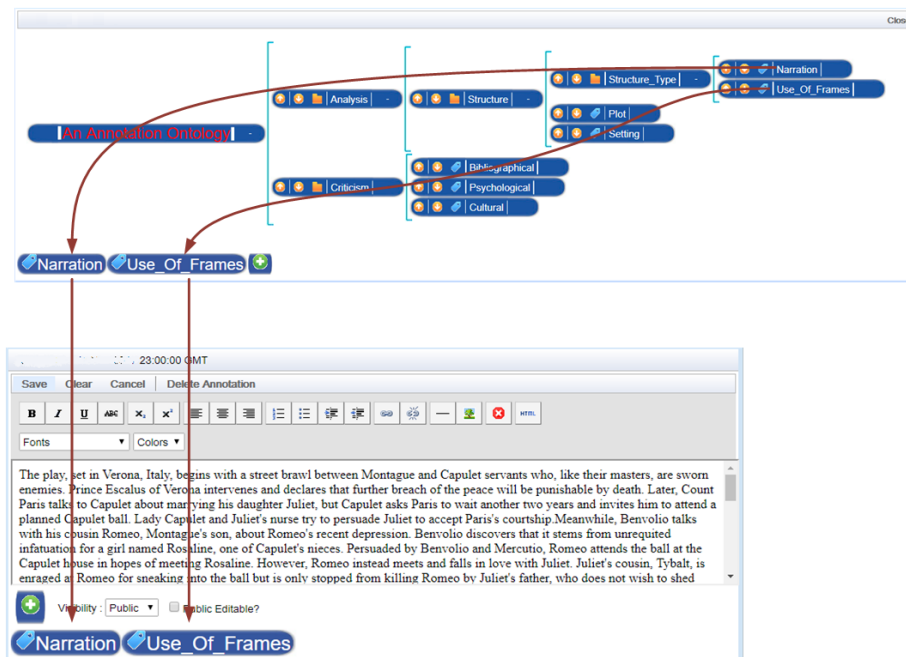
Clos

An Annotation Ontology -

Analysis -

Criticism -

Structure -

Structure_Type -

Narration

Use_Of_Frames

Plot

Setting

Bibliographical

Psychological

Cultural

Narration Use_Of_Frames

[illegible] 23:00:00 GMT

Save Clear Cancel Delete Annotation

B I U ABC x₂ x²

HTML

Fonts ▾ Colors ▾

The play, set in Verona, Italy, begins with a street brawl between Montague and Capulet servants who, like their masters, are sworn enemies. Prince Escalus of Verona intervenes and declares that further breach of the peace will be punishable by death. Later, Count Paris talks to Capulet about marrying his daughter Juliet, but Capulet asks Paris to wait another two years and invites him to attend a planned Capulet ball. Lady Capulet and Juliet's nurse try to persuade Juliet to accept Paris's courtship.Meanwhile, Benvolio talks with his cousin Romeo, Montague's son, about Romeo's recent depression. Benvolio discovers that it stems from unrequited infatuation for a girl named Rosaline, one of Capulet's nieces. Persuaded by Benvolio and Mercutio, Romeo attends the ball at the Capulet house in hopes of meeting Rosaline. However, Romeo instead meets and falls in love with Juliet. Juliet's cousin, Tybalt, is enraged at Romeo for sneaking into the ball but is only stopped from killing Romeo by Juliet's father, who does not wish to shed

Visibility : Public ▾ Public Editable?

Narration Use_Of_Frames